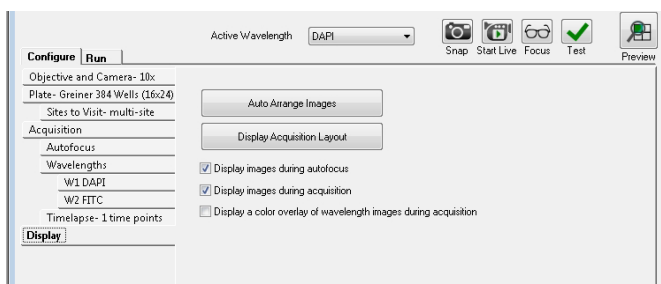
Configure | Run

Active Wavelength DAPI

Snap Start Live Focus Test Preview

Objective and Camera- 10x
Plate- Greiner 384 Wells (16x24)
Sites to Visit- multi-site
Acquisition
Autofocus
Wavelengths
W1 DAPI
W2 FITC
Timelapse- 1 time points
Display

Auto Arrange Images

Display Acquisition Layout

☑ Display images during autofocus

☑ Display images during acquisition

☐ Display a color overlay of wavelength images during acquisition